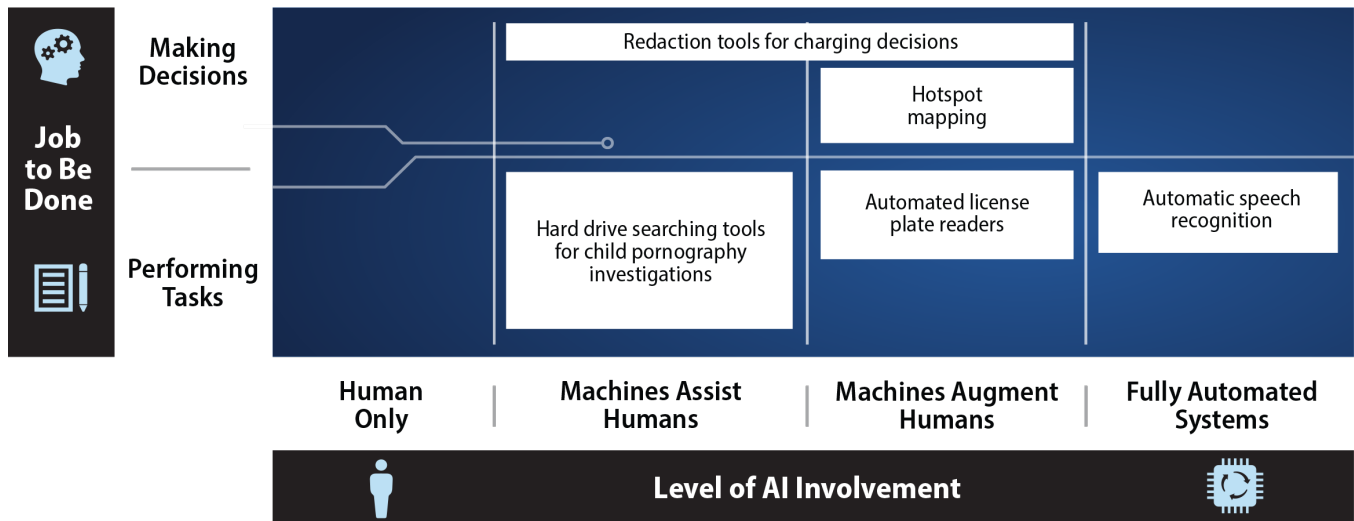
Job to Be Done

Making Decisions

Performing Tasks

Redaction tools for charging decisions

Hotspot mapping

Hard drive searching tools for child pornography investigations

Automated license plate readers

Automatic speech recognition

Human Only

Machines Assist Humans

Machines Augment Humans

Fully Automated Systems

Level of AI Involvement